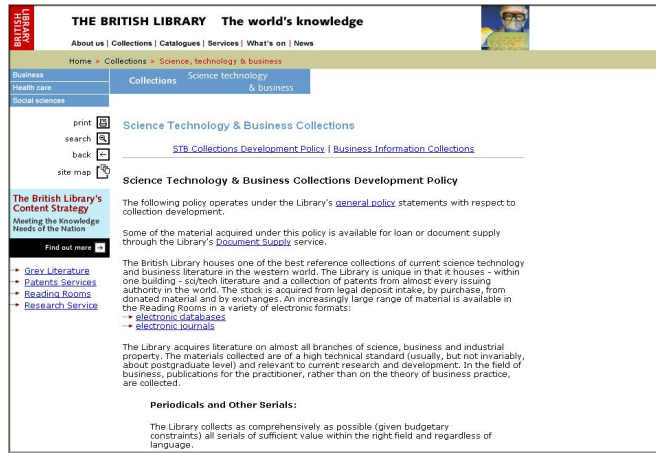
BRITISH LIBRARY

THE BRITISH LIBRARY The world's knowledge

About us | Collections | Catalogues | Services | What's on | News

Home » Collections » Science, technology & business

Business
Health care
Social sciences

Collections Science technology & business

print
search
back
site map

The British Library's Content Strategy
Meeting the Knowledge Needs of the Nation
Find out more

Grey Literature
Patents Services
Reading Rooms
Research Service

Science Technology & Business Collections

STB Collections Development Policy | Business Information Collections

Science Technology & Business Collections Development Policy

The following policy operates under the Library's general policy statements with respect to collection development.

Some of the material acquired under this policy is available for loan or document supply through the Library's Document Supply service.

The British Library houses one of the best reference collections of current science technology and business literature in the western world. The Library is unique in that it houses - within one building - sci/tech literature and a collection of patents from almost every issuing authority in the world. The stock is acquired from legal deposit intake, by purchase, from donated material and by exchanges. An increasingly large range of material is available in the Reading Rooms in a variety of electronic formats:
electronic databases
electronic journals

The Library acquires literature on almost all branches of science, business and industrial property. The materials collected are of a high technical standard (usually, but not invariably, about postgraduate level) and relevant to current research and development. In the field of business, publications for the practitioner, rather than on the theory of business practice, are collected.

Periodicals and Other Serials:

The Library collects as comprehensively as possible (given budgetary constraints) all serials of sufficient value within the right field and regardless of language.